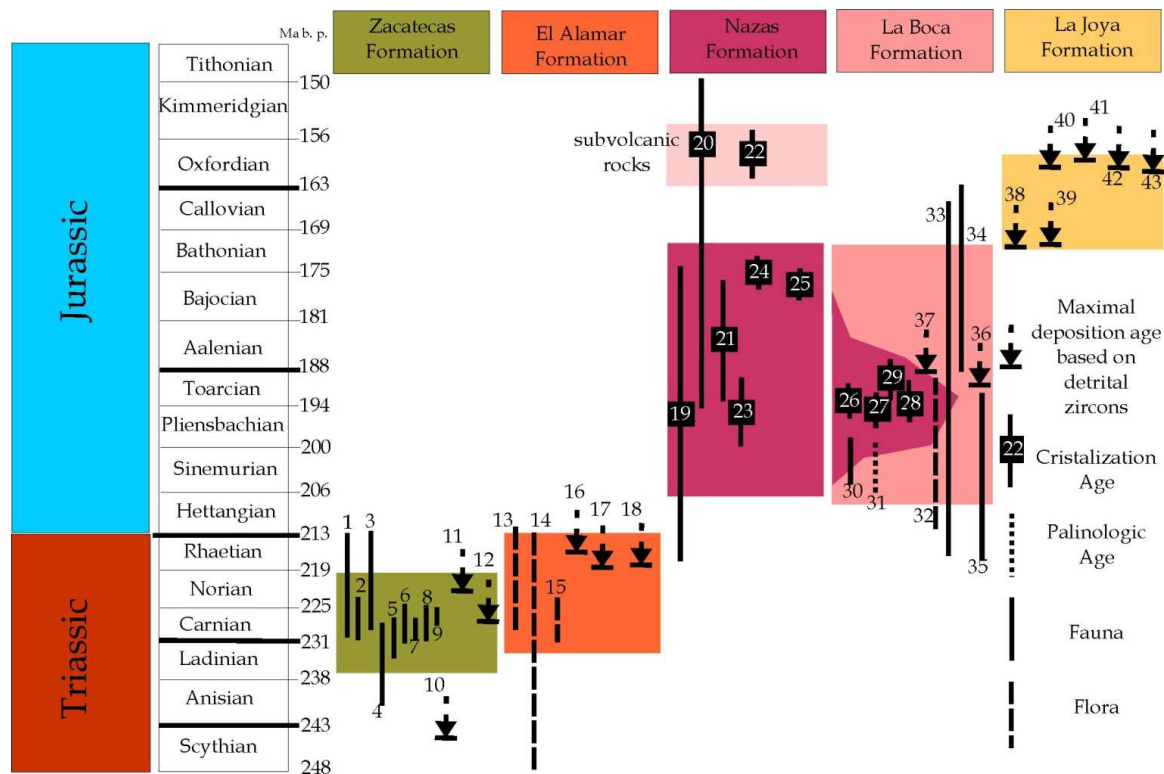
Ma b. p.

Zacatecas Formation

El Alamar Formation

Nazas Formation

La Boca Formation

La Joya Formation

Jurassic

Triassic

Tithonian

Kimmeridgian

Oxfordian

Callovian

Bathonian

Bajocian

Aalenian

Toarcian

Pliensbachian

Sinemurian

Hettangian

Rhaetian

Norian

Carnian

Ladinian

Anisian

Scythian

150

156

163

169

175

181

188

194

200

206

213

219

225

231

238

243

248

subvolcanic rocks

20

22

24

25

21

19

23

26

27

29

28

30

31

32

33

34

35

36

37

38

39

40

41

42

43

1

2

3

4

5

6

7

8

9

10

11

12

13

14

15

16

17

18

Maximal deposition age based on detrital zircons

22

Cristalization Age

Palinologic Age

Fauna

Flora